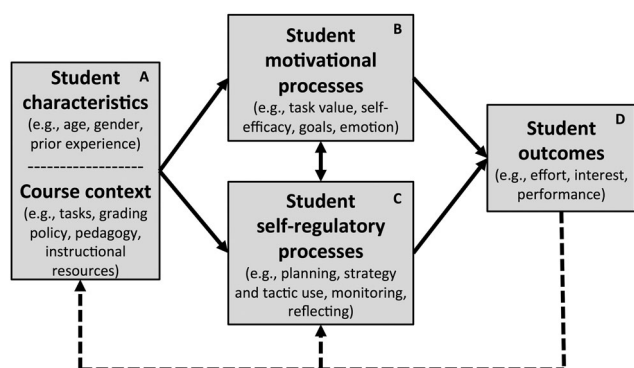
Student characteristics A
(e.g., age, gender, prior experience)
------------------
Course context
(e.g., tasks, grading policy, pedagogy, instructional resources)

Student motivational processes B
(e.g., task value, self-efficacy, goals, emotion)

Student self-regulatory processes C
(e.g., planning, strategy and tactic use, monitoring, reflecting)

Student outcomes D
(e.g., effort, interest, performance)